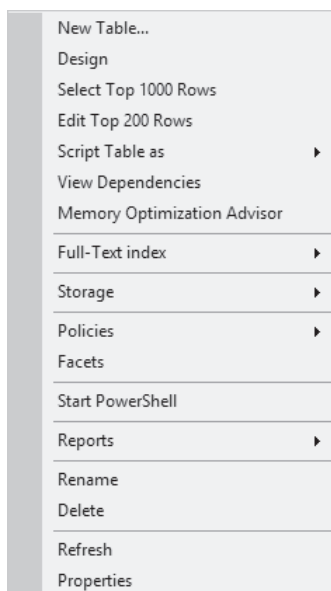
New Table...
Design
Select Top 1000 Rows
Edit Top 200 Rows
Script Table as
View Dependencies
Memory Optimization Advisor

Full-Text index

Storage

Policies
Facets

Start PowerShell

Reports

Rename
Delete

Refresh
Properties